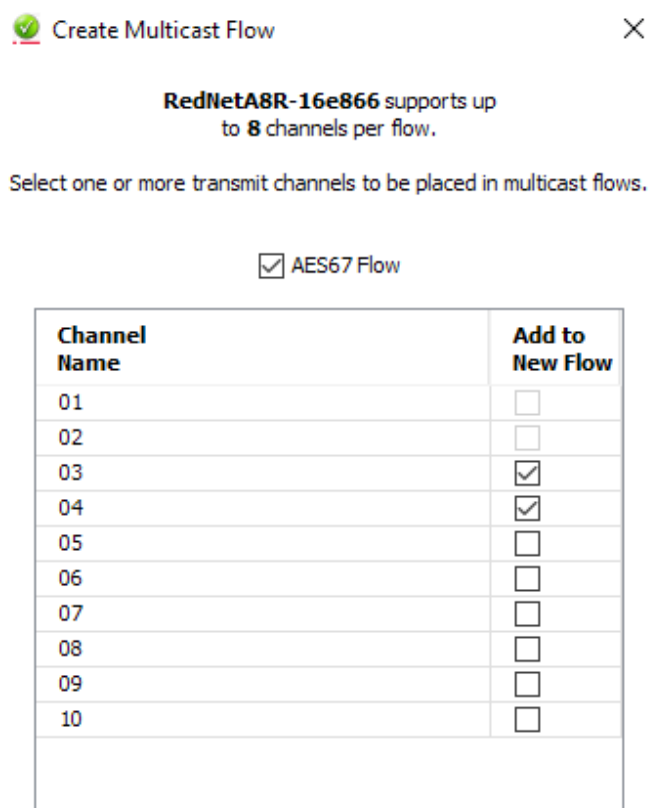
Create Multicast Flow ×

**RedNetA8R-16e866** supports up to **8** channels per flow.

Select one or more transmit channels to be placed in multicast flows.

☑ AES67 Flow

| Channel Name | Add to New Flow |
|---|---|
| 01 | ☐ |
| 02 | ☐ |
| 03 | ☑ |
| 04 | ☑ |
| 05 | ☐ |
| 06 | ☐ |
| 07 | ☐ |
| 08 | ☐ |
| 09 | ☐ |
| 10 | ☐ |